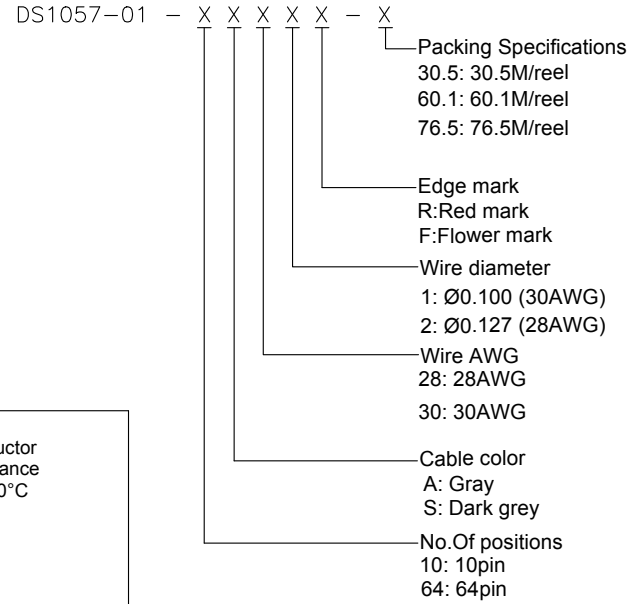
DS1057-01 – X X X X X – X

Packing Specifications
30.5: 30.5M/reel
60.1: 60.1M/reel
76.5: 76.5M/reel

Edge mark
R:Red mark
F:Flower mark

Wire diameter
1: Ø0.100 (30AWG)
2: Ø0.127 (28AWG)

Wire AWG
28: 28AWG
30: 30AWG

Cable color
A: Gray
S: Dark grey

No.Of positions
10: 10pin
64: 64pin

uctor
ance
0°C